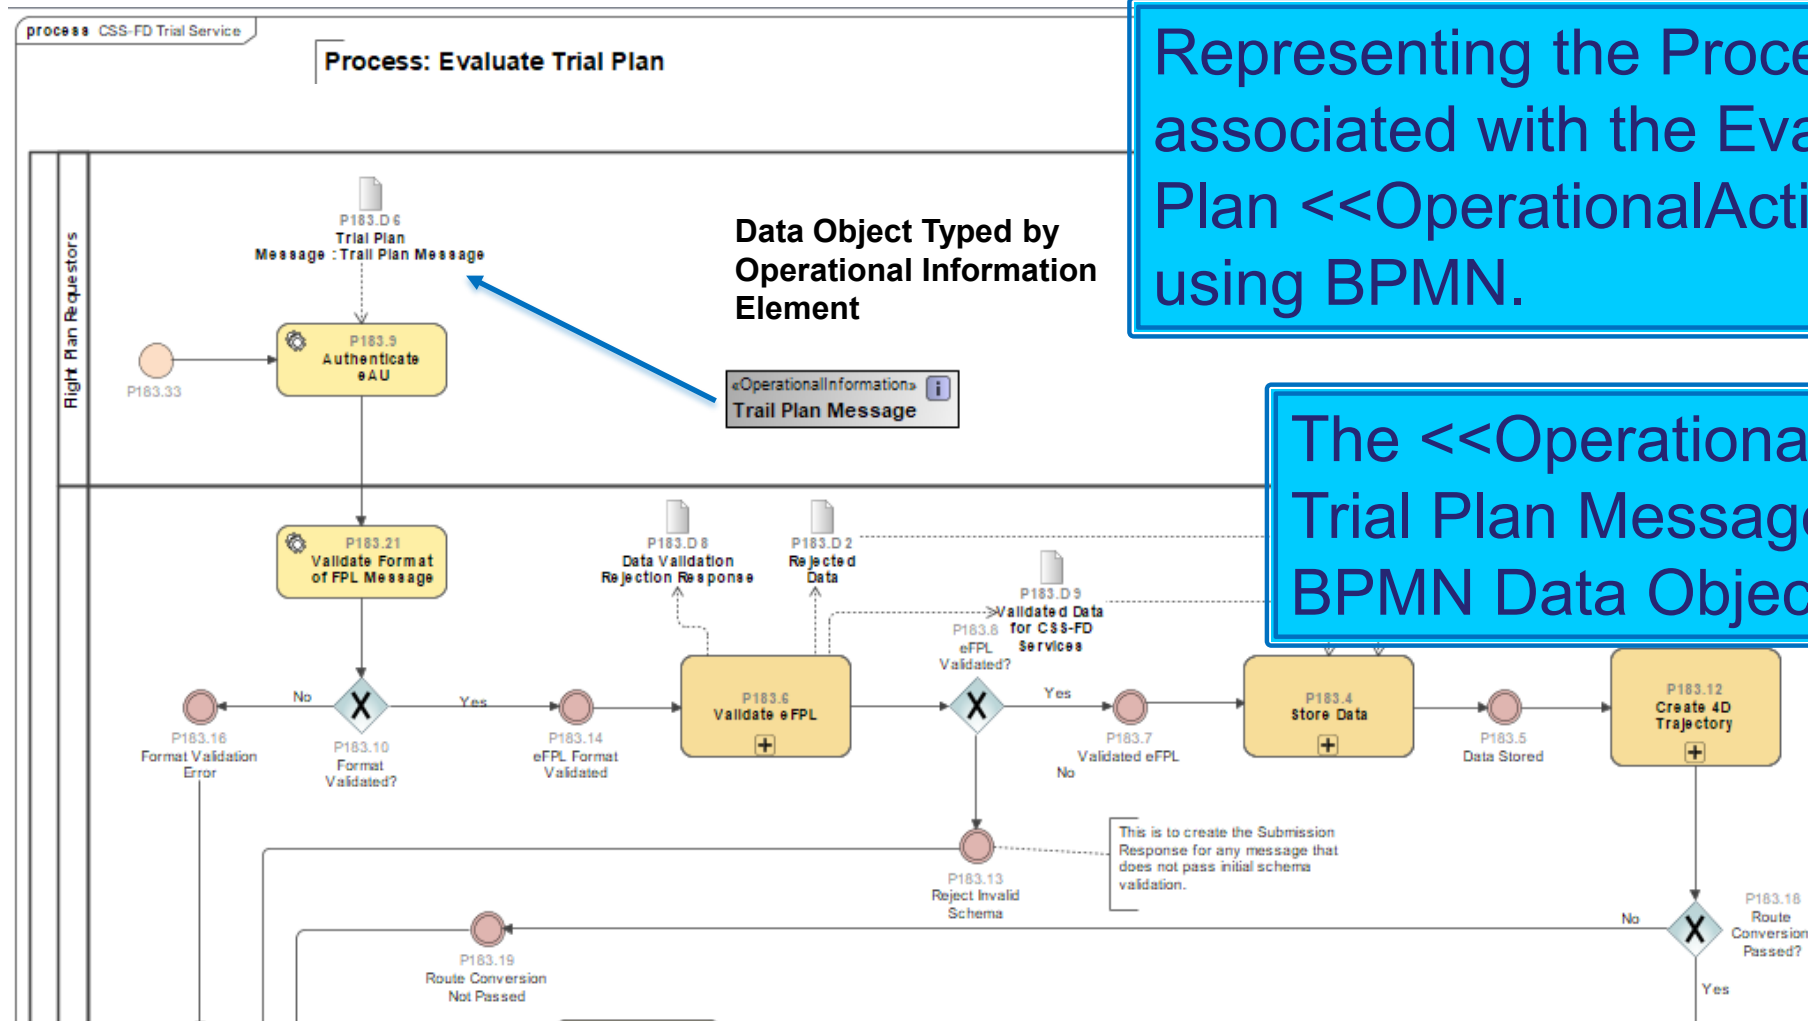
process CSS-FD Trial Service

Process: Evaluate Trial Plan

Representing the Proce associated with the Eva Plan <<OperationalActi using BPMN.

Right Plan Requestors

P183.D6
Trial Plan Message : Trail Plan Message

Data Object Typed by Operational Information Element

P183.9
Authenticate eAU

P183.33

«OperationalInformation»
Trail Plan Message

The <<Operationa Trial Plan Messag BPMN Data Objec

P183.21
Validate Format of FPL Message

P183.D8
Data Validation Rejection Response

P183.D2
Rejected Data

P183.D9
Validated Data for CSS-FD Services

P183.8
eFPL Validated?

No

Yes

P183.16
Format Validation Error

P183.10
Format Validated?

P183.14
eFPL Format Validated

P183.6
Validate eFPL

Yes

P183.7
Validated eFPL

No

P183.4
Store Data

P183.5
Data Stored

P183.12
Create 4D Trajectory

This is to create the Submission Response for any message that does not pass initial schema validation.

P183.13
Reject Invalid Schema

P183.19
Route Conversion Not Passed

No

P183.18
Route Conversion Passed?

Yes